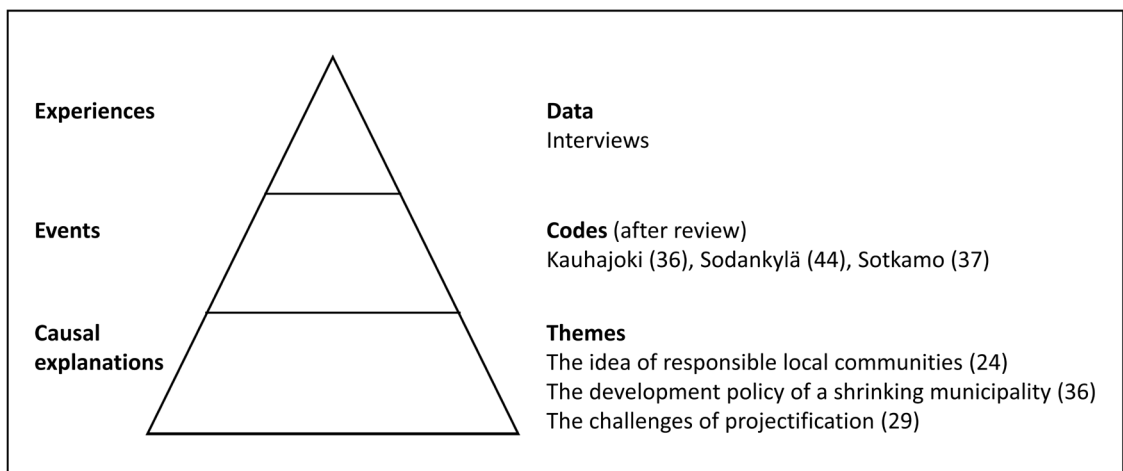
**Experiences**

**Events**

**Causal explanations**

**Data**
Interviews

**Codes** (after review)
Kauhajoki (36), Sodankylä (44), Sotkamo (37)

**Themes**
The idea of responsible local communities (24)
The development policy of a shrinking municipality (36)
The challenges of projectification (29)